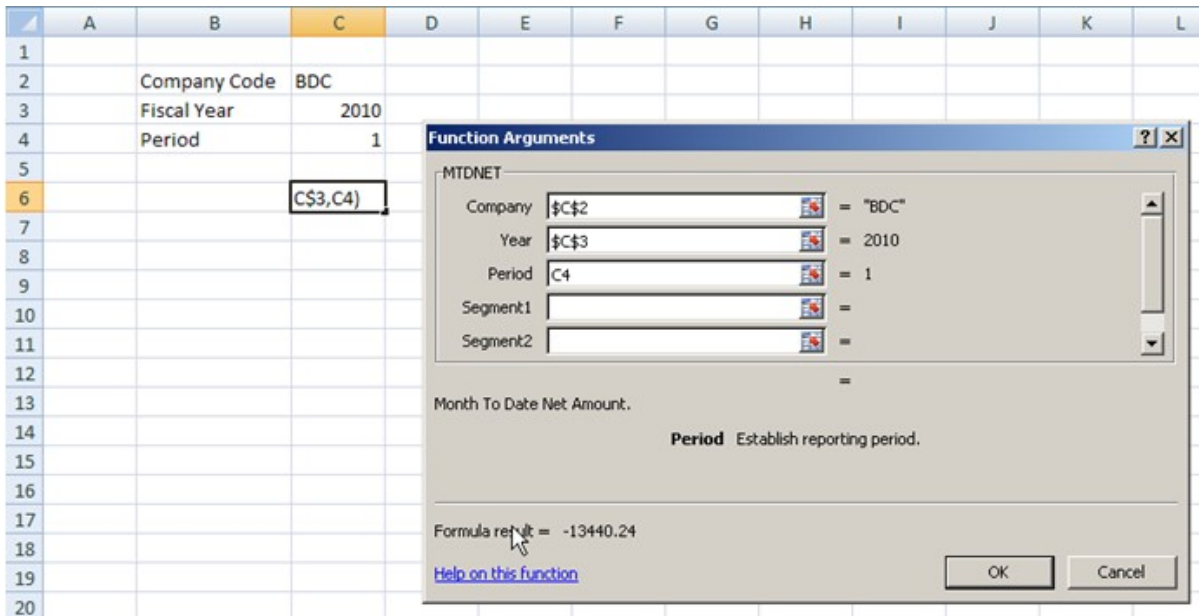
| | A | B | C | D | E | F | G | H | I | J | K | L |
|---|---|---|---|---|---|---|---|---|---|---|---|---|
| 1 | | | | | | | | | | | | |
| 2 | | Company Code | BDC | | | | | | | | | |
| 3 | | Fiscal Year | 2010 | | | | | | | | | |
| 4 | | Period | 1 | | | | | | | | | |
| 5 | | | | | | | | | | | | |
| 6 | | | C$3,C4) | | | | | | | | | |
| 7 | | | | | | | | | | | | |
| 8 | | | | | | | | | | | | |
| 9 | | | | | | | | | | | | |
| 10 | | | | | | | | | | | | |
| 11 | | | | | | | | | | | | |
| 12 | | | | | | | | | | | | |
| 13 | | | | | | | | | | | | |
| 14 | | | | | | | | | | | | |
| 15 | | | | | | | | | | | | |
| 16 | | | | | | | | | | | | |
| 17 | | | | | | | | | | | | |
| 18 | | | | | | | | | | | | |
| 19 | | | | | | | | | | | | |
| 20 | | | | | | | | | | | | |

Function Arguments ? X

MTDNET

Company $C$2 = "BDC"
Year $C$3 = 2010
Period C4 = 1
Segment1 =
Segment2 =

=

Month To Date Net Amount.

Period Establish reporting period.

Formula re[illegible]lt = -13440.24

Help on this function

OK Cancel